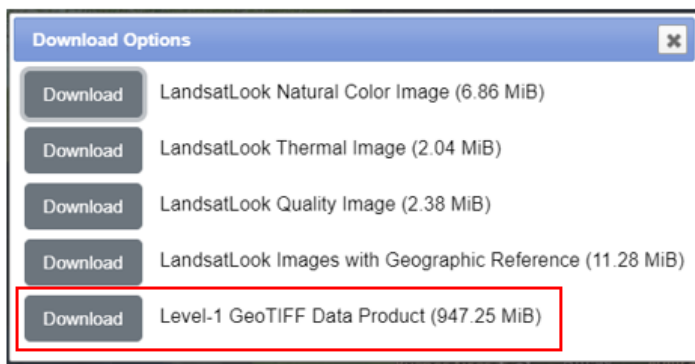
Download Options

×

Download LandsatLook Natural Color Image (6.86 MiB)

Download LandsatLook Thermal Image (2.04 MiB)

Download LandsatLook Quality Image (2.38 MiB)

Download LandsatLook Images with Geographic Reference (11.28 MiB)

Download Level-1 GeoTIFF Data Product (947.25 MiB)